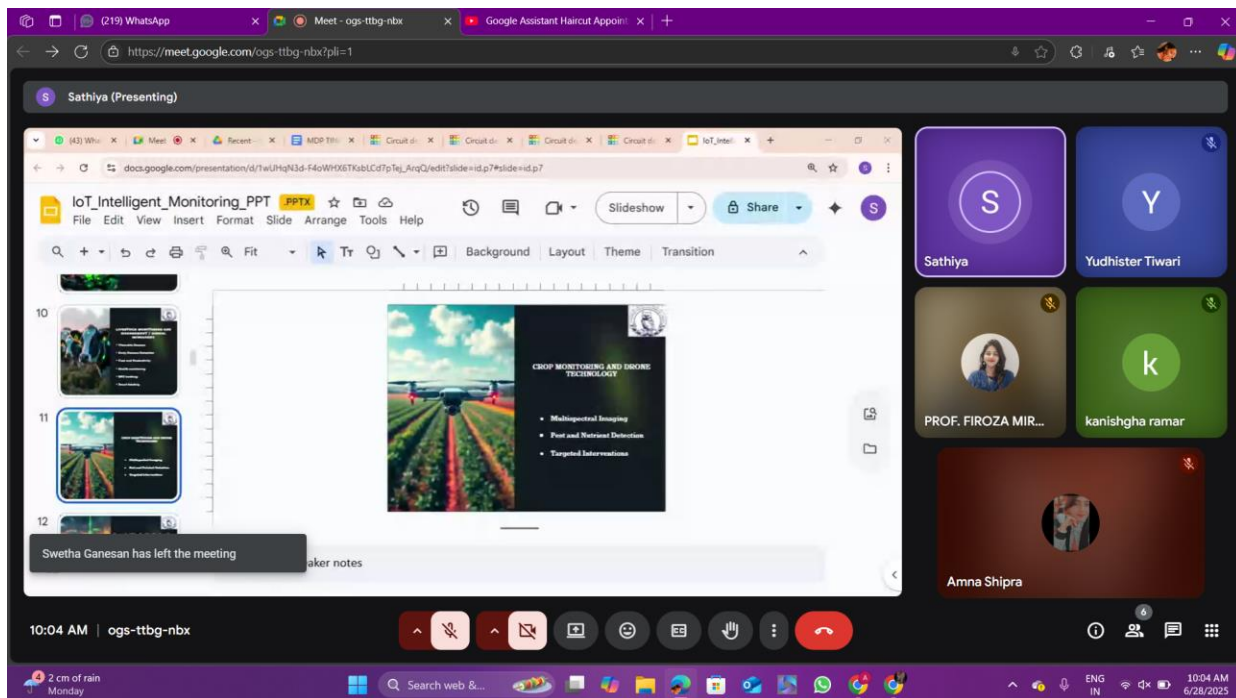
(219) WhatsApp
Meet - ogs-ttbg-nbx
Google Assistant Haircut Appoint
https://meet.google.com/ogs-ttbg-nbx?pli=1

Sathiya (Presenting)

(43) Wha
Meet
Recent
MDP
Circuit d
Circuit d
Circuit d
Circuit d
IoT_Intell
docs.google.com/presentation/d/1wUHqN3d-F4oWHX6TKsbLCd7pTej_ArqQ/edit?slide=id.p7#slide=id.p7

IoT_Intelligent_Monitoring_PPT .PPTX
File Edit View Insert Format Slide Arrange Tools Help
Slideshow
Share
Fit
Background Layout Theme Transition

10
11
12

CROP MONITORING AND DRONE TECHNOLOGY
• Multispectral Imaging
• Pest and Nutrient Detection
• Targeted Interventions

Swetha Ganesan has left the meeting
aker notes

S
Sathiya
Y
Yudhister Tiwari
PROF. FIROZA MIR...
k
kanishgha ramar
Amna Shipra

10:04 AM | ogs-ttbg-nbx
6

2 cm of rain
Monday
Search web &...
ENG IN
10:04 AM
6/28/2025